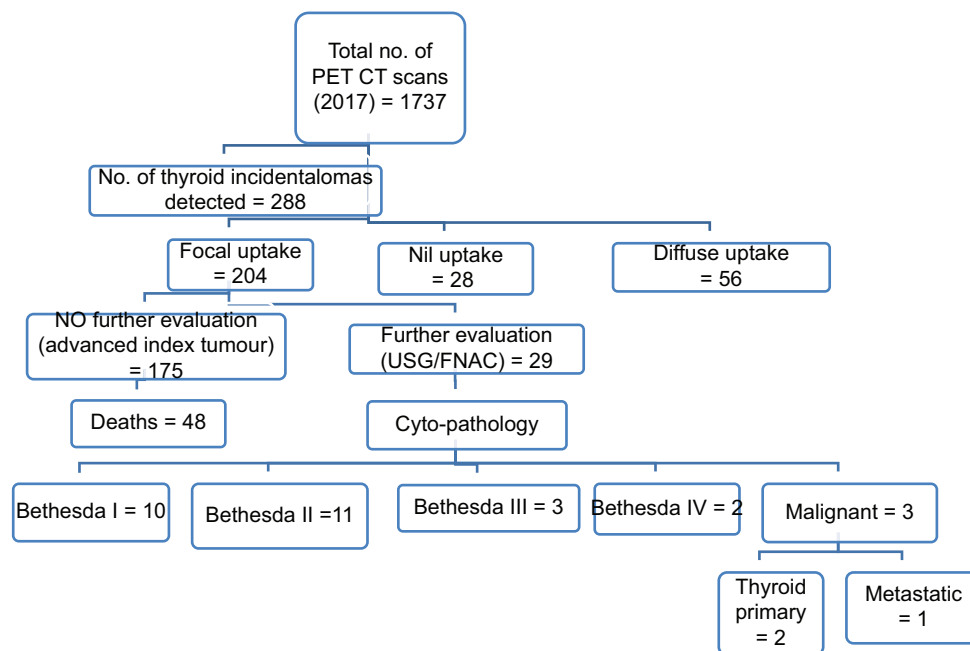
Total no. of PET CT scans (2017) = 1737

No. of thyroid incidentalomas detected = 288

Focal uptake = 204

Nil uptake = 28

Diffuse uptake = 56

NO further evaluation (advanced index tumour) = 175

Further evaluation (USG/FNAC) = 29

Deaths = 48

Cyto-pathology

Bethesda I = 10

Bethesda II =11

Bethesda III = 3

Bethesda IV = 2

Malignant = 3

Thyroid primary = 2

Metastatic = 1